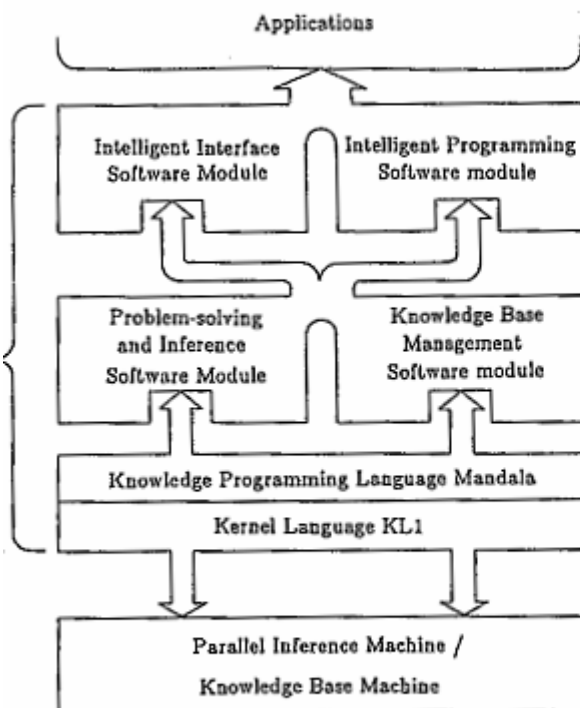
Applications

Intelligent Interface Software Module

Intelligent Programming Software module

Problem-solving and Inference Software Module

Knowledge Base Management Software module

Knowledge Programming Language Mandala

Kernel Language KL1

Parallel Inference Machine / Knowledge Base Machine